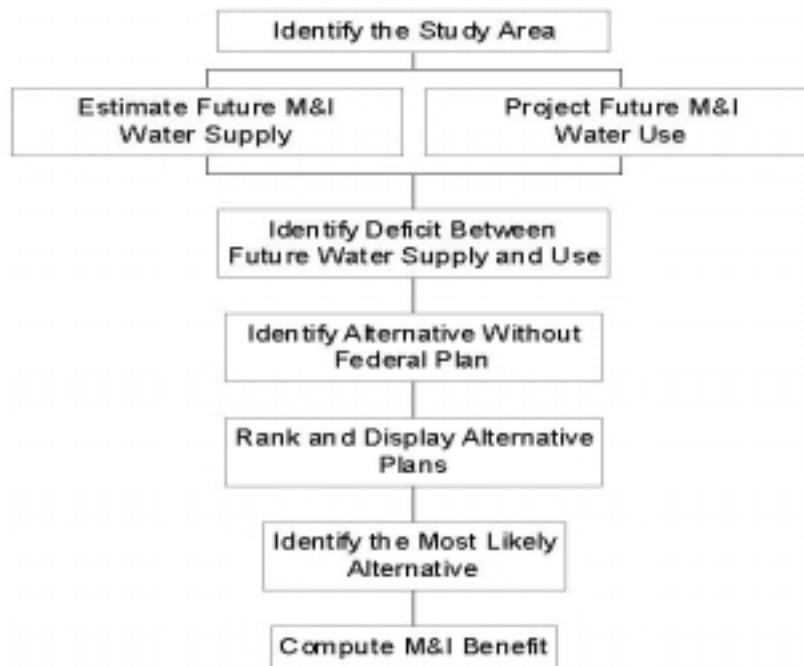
Identify the Study Area

Estimate Future M&I Water Supply

Project Future M&I Water Use

Identify Deficit Between Future Water Supply and Use

Identify Alternative Without Federal Plan

Rank and Display Alternative Plans

Identify the Most Likely Alternative

Compute M&I Benefit